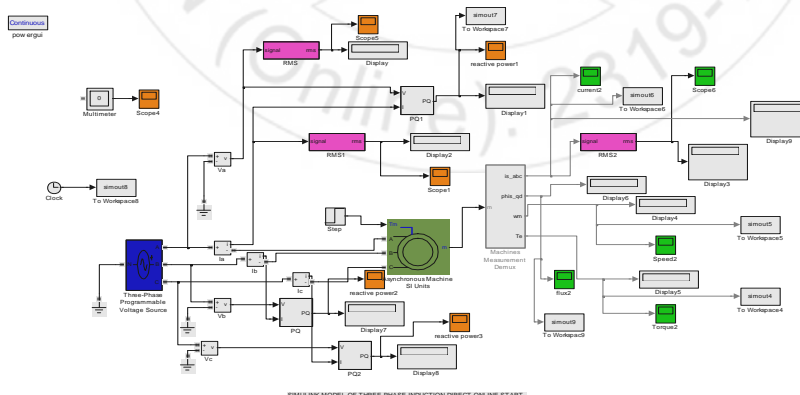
Continuous
pow ergui

simout7
To Workspace7

Scope5

RMS
signal rms

Display

reactive power1

PQ1
PQ

Display1

current2

simout6
To Workspace6

Scope6

Multimeter

Scope4

RMS1
signal rms

Display2

RMS2
signal rms

Display9

Display3

Va

Scope1

Clock

simout8
To Workspace8

is_abc
phis_qd
wm
Te
Machines Measurement Demux

Display6

Display4

Step

simout5
To Workspace5

Speed2

Ia

Ib

Synchronous Machine SI Units

Three-Phase Programmable Voltage Source

Ic

reactive power2

flux2

Display5

simout4
To Workspace4

Vb

PQ
PQ

Display7

Torque2

simout9
To Workspace9

reactive power3

Vc

PQ2
PQ

Display8

SIMULINK MODEL OF THREE PHASE INDUCTION DIRECT ON LINE START